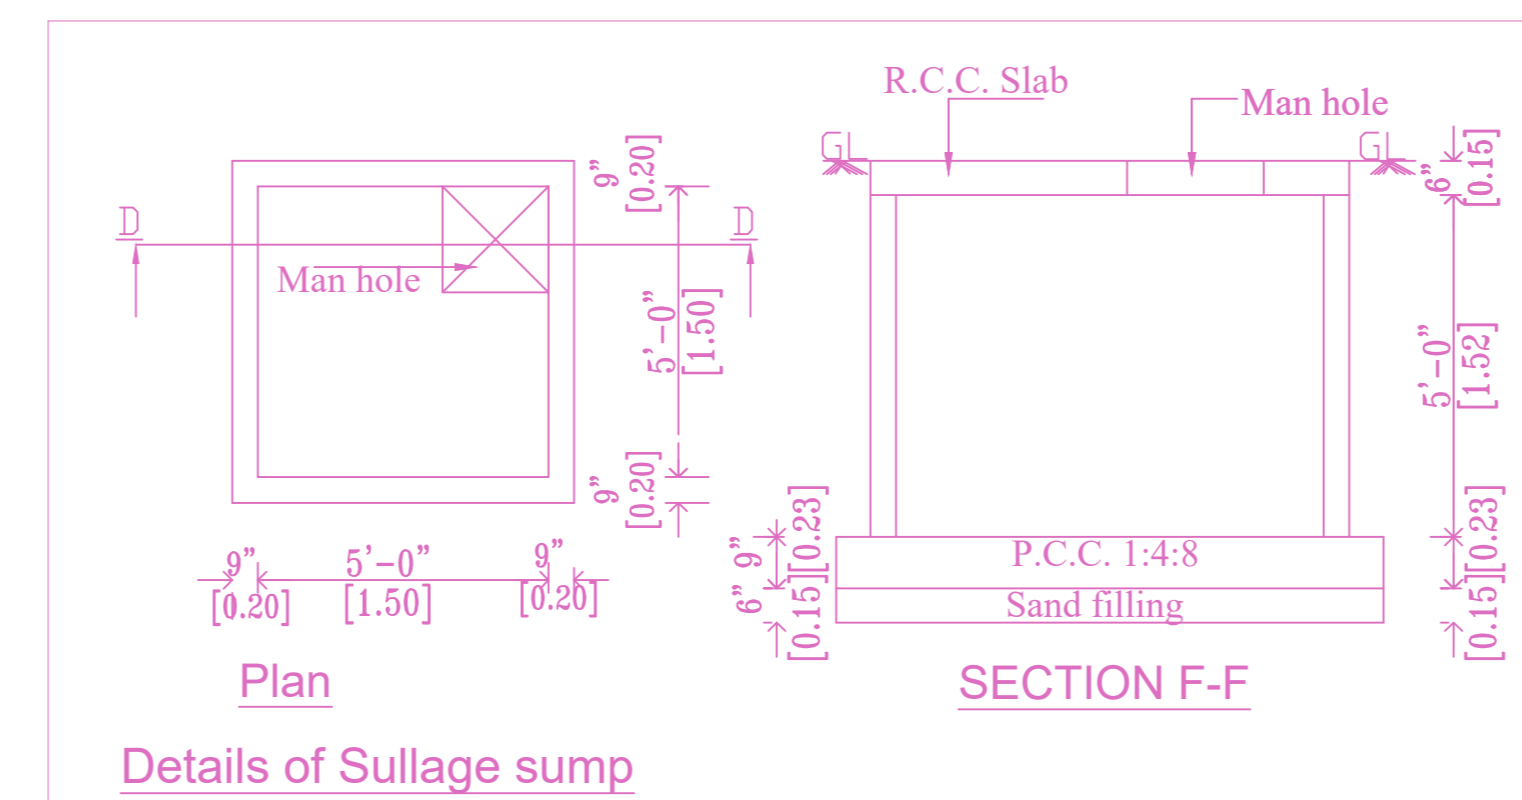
R.C.C. Slab

Man hole

GL

GL

D

D

Man hole

9”
[0.20]

5’–0”
[1.50]

9”
[0.20]

9”
[0.20]

5’–0”
[1.50]

9”
[0.20]

6”
[0.15]

5’–0”
[1.52]

9”
[0.23]

6”
[0.15]

9”
[0.23]

6”
[0.15]

P.C.C. 1:4:8

Sand filling

Plan

SECTION F-F

Details of Sullage sump